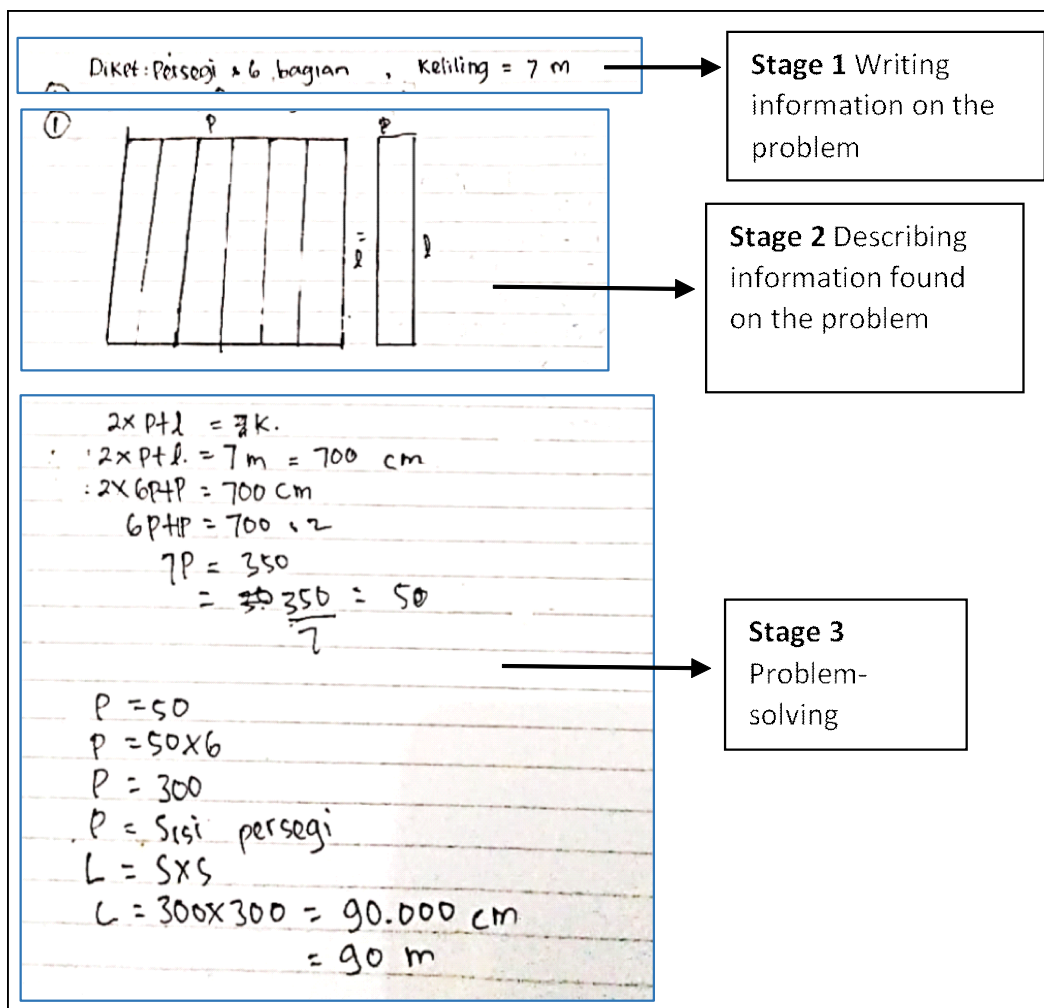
Diket: Persegi : 6 bagian , Keliling = 7 m

Stage 1 Writing information on the problem

①
p
p
l
l

Stage 2 Describing information found on the problem

2x p+l = K.
2x p+l = 7 m = 700 cm
2x 6p+p = 700 cm
6p+p = 700 : 2
7p = 350
= $\frac{350}{7}$ = 50

p = 50
p = 50x6
p = 300
p = Sisi persegi
L = SxS
L = 300x300 = 90.000 cm
= 90 m

Stage 3 Problem-solving